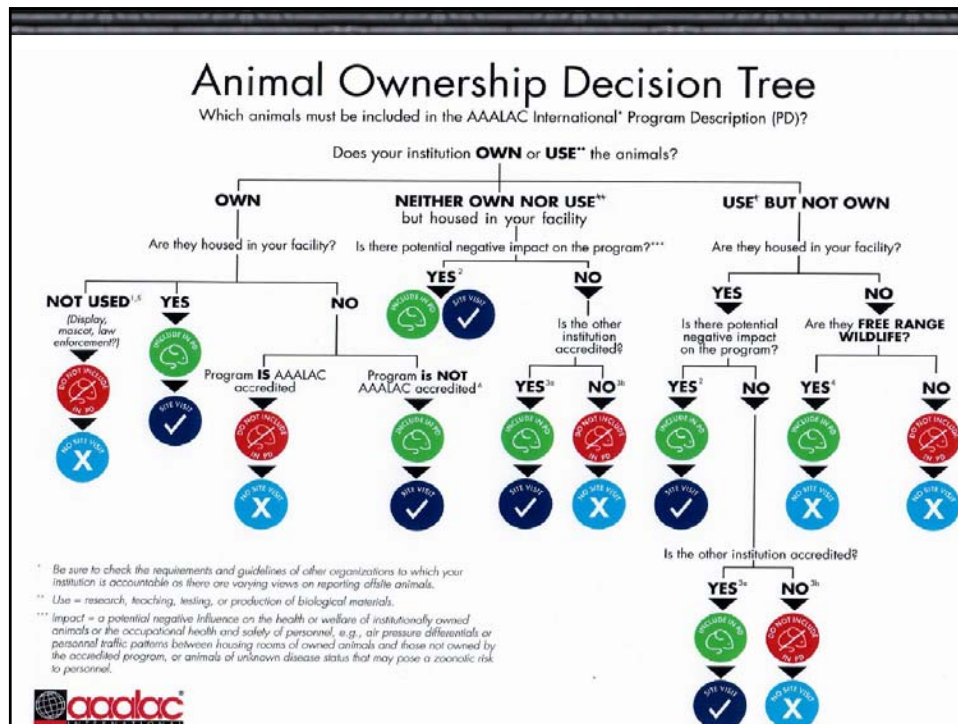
Animal Ownership Decision Tree

Which animals must be included in the AAALAC International* Program Description (PD)?

Does your institution **OWN** or **USE**** the animals?

**OWN**

Are they housed in your facility?

**NOT USED**$^{1,5}$ (Display, mascot, law enforcement?)

DO NOT INCLUDE IN PD

NO SITE VISIT

X

**YES**

INCLUDE IN PD

SITE VISIT

**NO**

Program **IS** AAALAC accredited

DO NOT INCLUDE IN PD

NO SITE VISIT

X

Program **is NOT** AAALAC accredited$^{6}$

INCLUDE IN PD

SITE VISIT

**NEITHER OWN NOR USE**** but housed in your facility

Is there potential negative impact on the program?***

**YES**$^{2}$

INCLUDE IN PD

SITE VISIT

**NO**

Is the other institution accredited?

**YES**$^{3a}$

INCLUDE IN PD

SITE VISIT

**NO**$^{3b}$

DO NOT INCLUDE IN PD

NO SITE VISIT

X

**USE**$^{+}$ **BUT NOT OWN**

Are they housed in your facility?

**YES**

Is there potential negative impact on the program?

**YES**$^{2}$

INCLUDE IN PD

SITE VISIT

**NO**

Is the other institution accredited?

**YES**$^{3a}$

INCLUDE IN PD

SITE VISIT

**NO**$^{3b}$

DO NOT INCLUDE IN PD

NO SITE VISIT

X

**NO**

Are they **FREE RANGE WILDLIFE?**

**YES**$^{4}$

INCLUDE IN PD

NO SITE VISIT

X

**NO**

DO NOT INCLUDE IN PD

NO SITE VISIT

X

* Be sure to check the requirements and guidelines of other organizations to which your institution is accountable as there are varying views on reporting offsite animals.

** Use = research, teaching, testing, or production of biological materials.

*** Impact = a potential negative influence on the health or welfare of institutionally owned animals or the occupational health and safety of personnel, e.g., air pressure differentials or personnel traffic patterns between housing rooms of owned animals and those not owned by the accredited program, or animals of unknown disease status that may pose a zoonotic risk to personnel.

aaalac